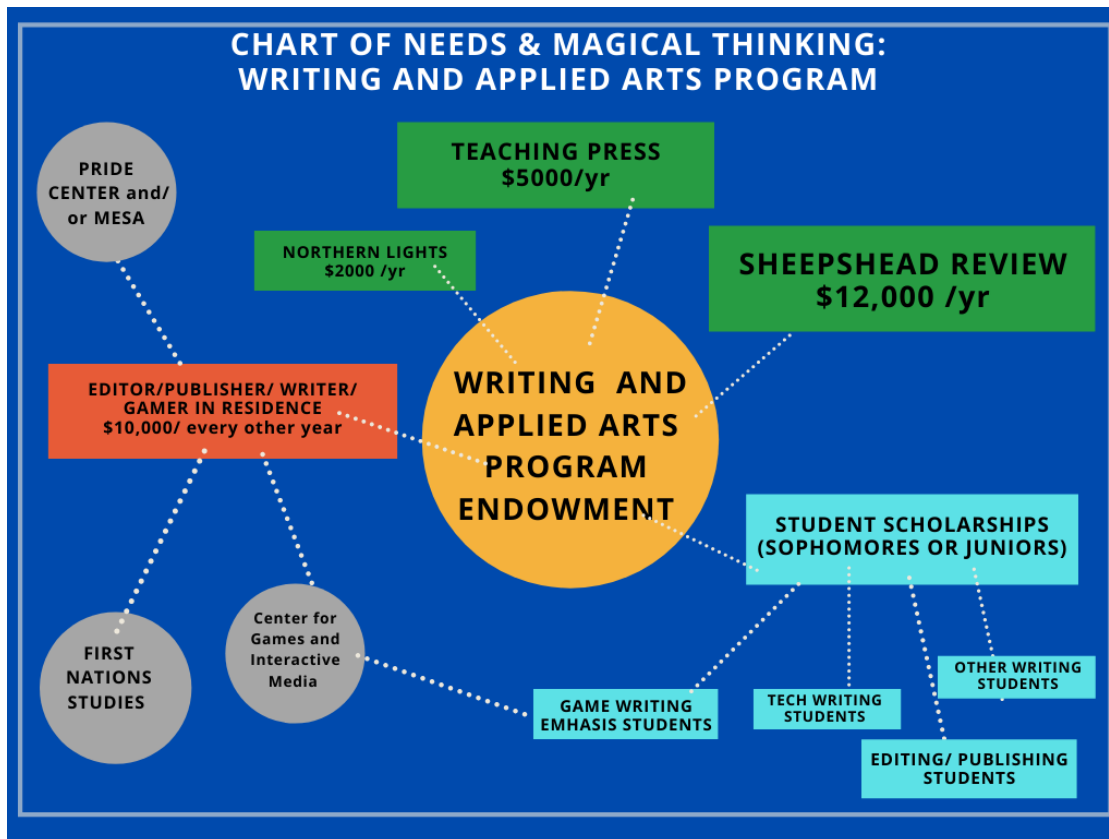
CHART OF NEEDS & MAGICAL THINKING: WRITING AND APPLIED ARTS PROGRAM

PRIDE CENTER and/ or MESA

TEACHING PRESS $5000/yr

NORTHERN LIGHTS $2000 /yr

SHEEPSHEAD REVIEW $12,000 /yr

EDITOR/PUBLISHER/ WRITER/ GAMER IN RESIDENCE $10,000/ every other year

WRITING AND APPLIED ARTS PROGRAM ENDOWMENT

STUDENT SCHOLARSHIPS (SOPHOMORES OR JUNIORS)

FIRST NATIONS STUDIES

Center for Games and Interactive Media

GAME WRITING EMHASIS STUDENTS

TECH WRITING STUDENTS

OTHER WRITING STUDENTS

EDITING/ PUBLISHING STUDENTS